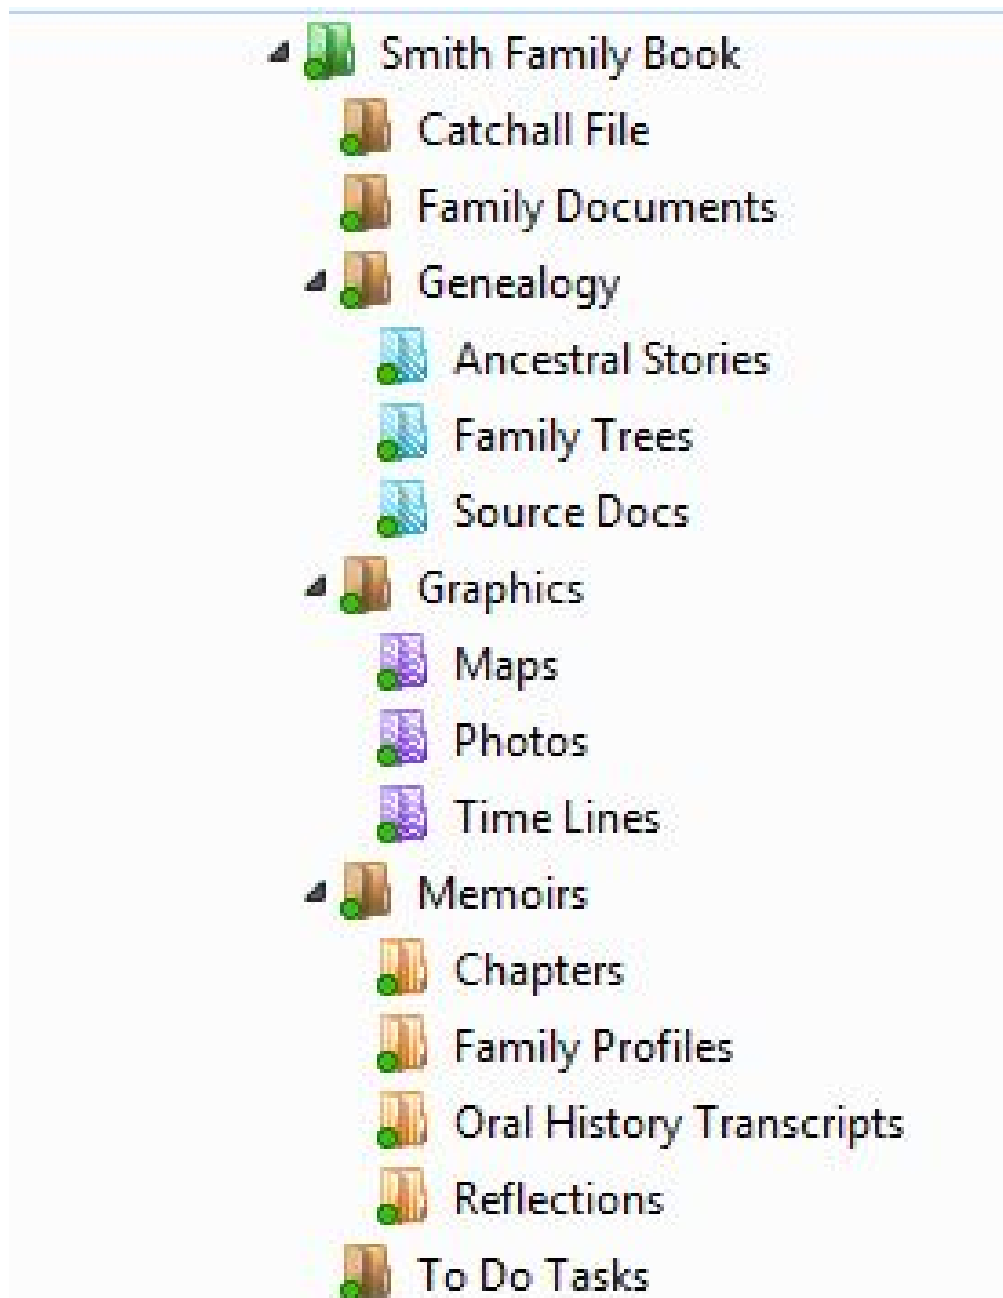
Smith Family Book
Catchall File
Family Documents
Genealogy
Ancestral Stories
Family Trees
Source Docs
Graphics
Maps
Photos
Time Lines
Memoirs
Chapters
Family Profiles
Oral History Transcripts
Reflections
To Do Tasks